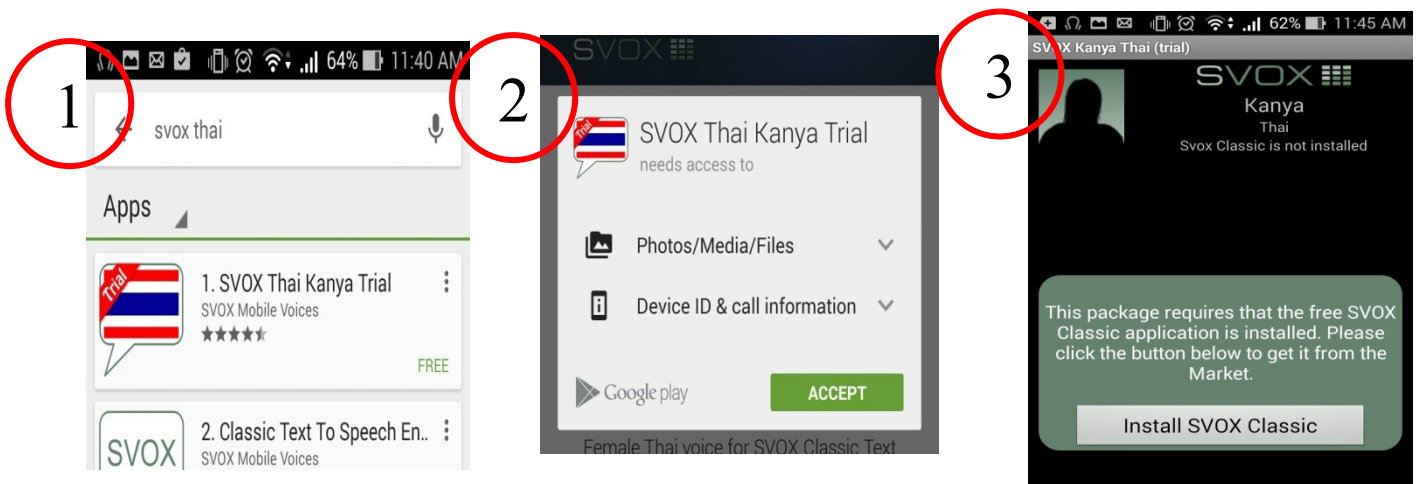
1

64% 11:40 AM

svox thai

Apps

Trial

1. SVOX Thai Kanya Trial

SVOX Mobile Voices

FREE

SVOX

2. Classic Text To Speech En..

SVOX Mobile Voices

2

SVOX

Trial

SVOX Thai Kanya Trial

needs access to

Photos/Media/Files

Device ID & call information

Google play

ACCEPT

Female Thai voice for SVOX Classic Text

3

62% 11:45 AM

SVOX Kanya Thai (trial)

SVOX

Kanya

Thai

Svox Classic is not installed

This package requires that the free SVOX Classic application is installed. Please click the button below to get it from the Market.

Install SVOX Classic